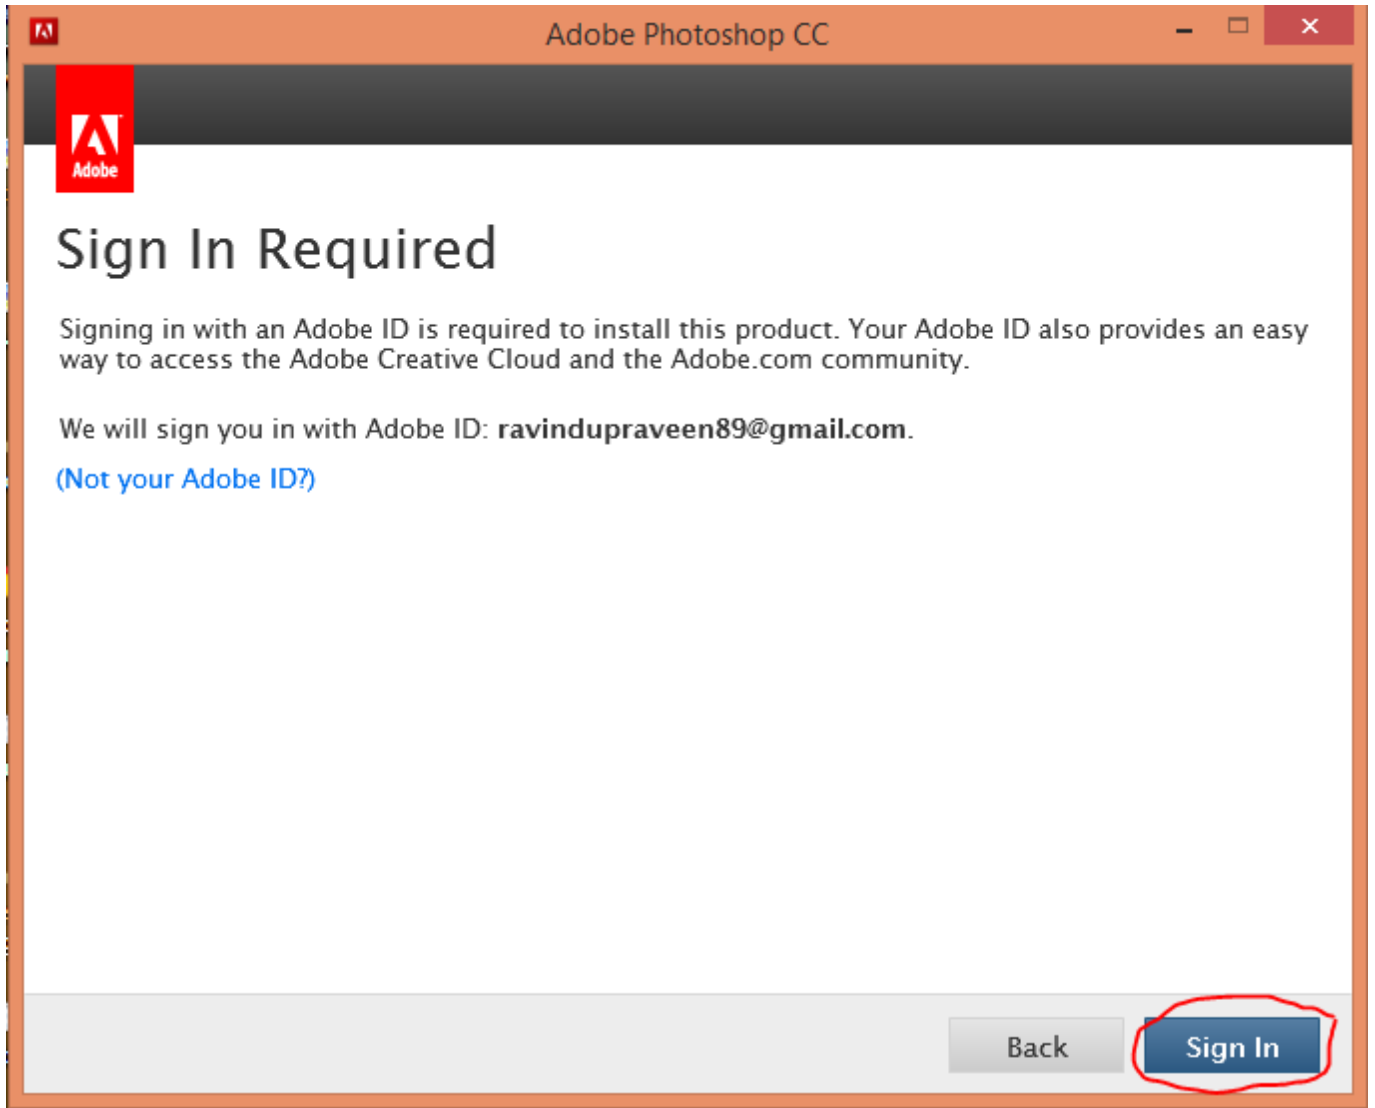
Adobe Photoshop CC

Adobe

Sign In Required

Signing in with an Adobe ID is required to install this product. Your Adobe ID also provides an easy way to access the Adobe Creative Cloud and the Adobe.com community.

We will sign you in with Adobe ID: **ravindupraveen89@gmail.com**.

(Not your Adobe ID?)

Back

Sign In